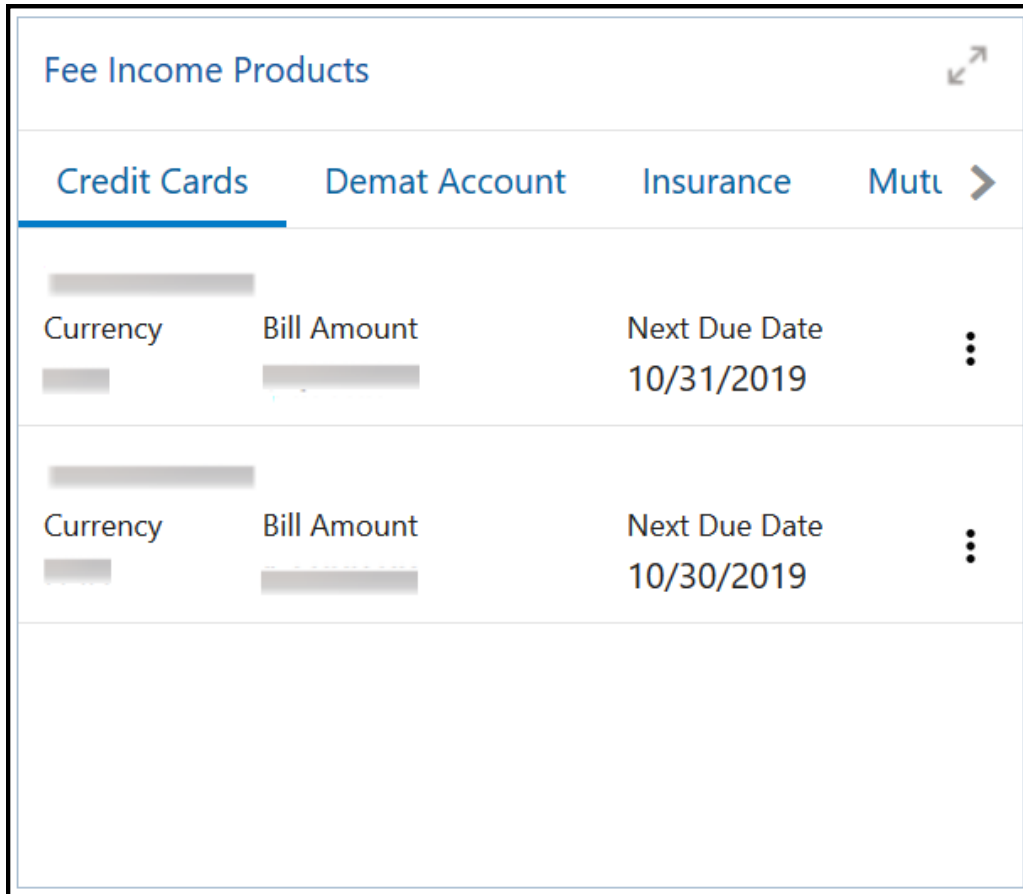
Fee Income Products

Credit Cards Demat Account Insurance Mutu

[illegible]

| Currency | Bill Amount | Next Due Date |
|---|---|---|
| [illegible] | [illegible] | 10/31/2019 |

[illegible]

| Currency | Bill Amount | Next Due Date |
|---|---|---|
| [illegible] | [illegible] | 10/30/2019 |